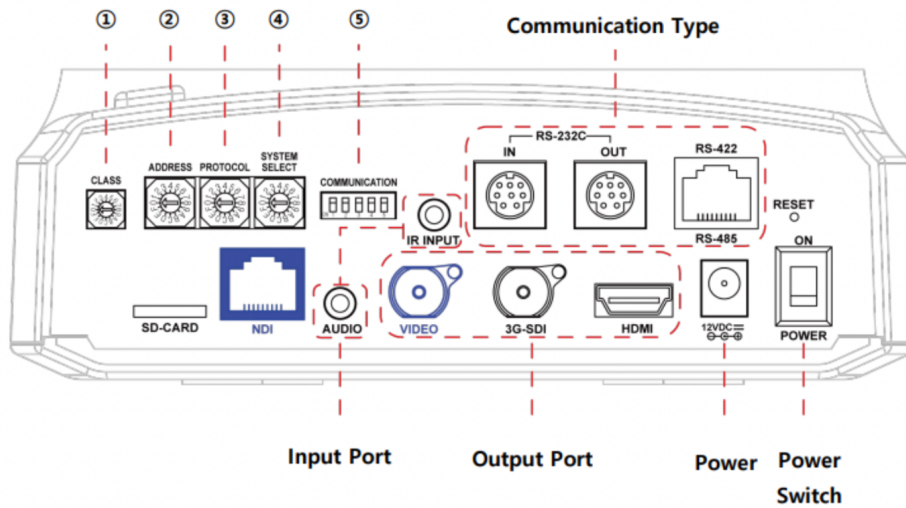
① ② ③ ④ ⑤

Communication Type

CLASS

ADDRESS

PROTOCOL

SYSTEM SELECT

COMMUNICATION

RS-232C

IN

OUT

RS-422

RS-485

RESET

IR INPUT

ON

SD-CARD

NDI

AUDIO

VIDEO

3G-SDI

HDMI

12VDC

POWER

Input Port

Output Port

Power

Power Switch